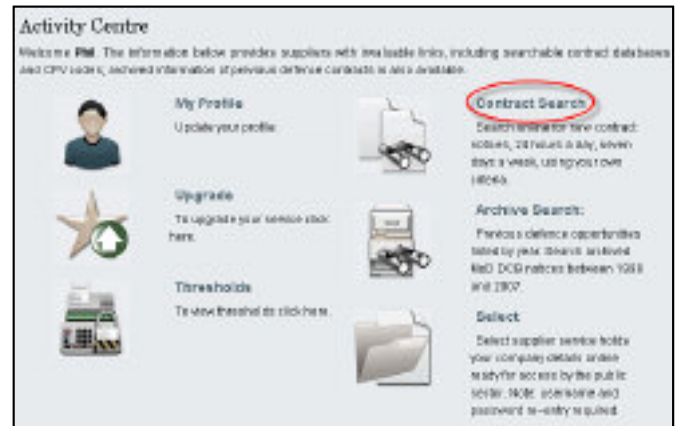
Activity Centre

Welcome **Phil**. The information below provides suppliers with invaluable links, including searchable contract databases and CPV codes; archived information of previous defence contracts is also available.

My Profile
Update your profile.

Contract Search
Search online for new contract notices, 24 hours a day, seven days a week, using your own criteria.

Upgrade
To upgrade your service click here.

Archive Search:
Previous defence opportunities listed by year. Search archived MoD DCB notices between 1988 and 2007.

Thresholds
To view thresholds click here.

Select
Select supplier service holds your company details online ready for access by the public sector. Note: username and password re-entry required.